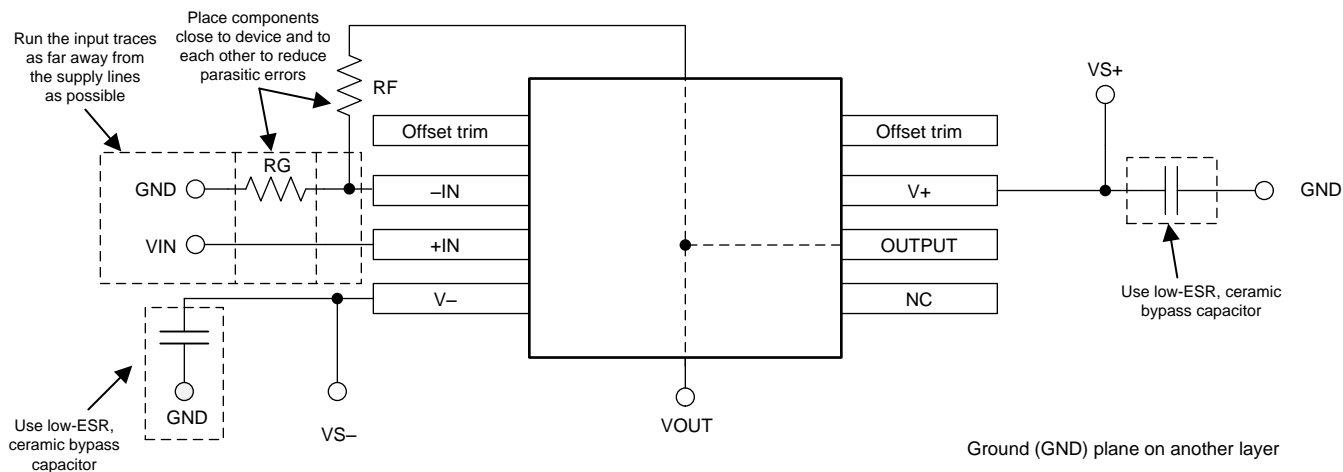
Run the input traces as far away from the supply lines as possible

Place components close to device and to each other to reduce parasitic errors

RF

VS+

Offset trim

Offset trim

RG

GND

–IN

V+

GND

VIN

+IN

OUTPUT

V–

NC

Use low-ESR, ceramic bypass capacitor

GND

Use low-ESR, ceramic bypass capacitor

VS–

VOUT

Ground (GND) plane on another layer